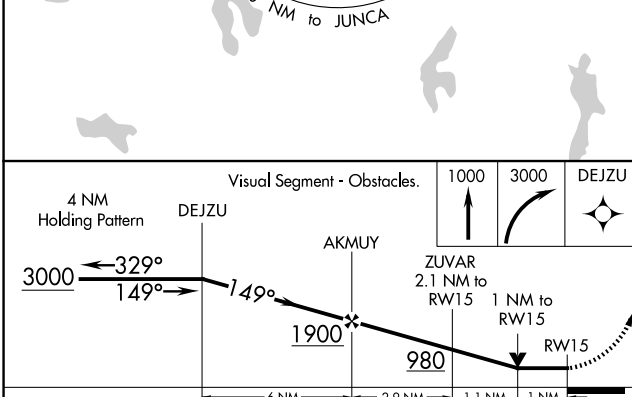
NM to JUNCA

Visual Segment - Obstacles.

| 1000 | 3000 | DEJZU |
|---|---|---|

4 NM
Holding Pattern

DEJZU

AKMUY

ZUVAR
2.1 NM to
RW15

1 NM to
RW15

RW15

3000

329°

149°

149°

1900

980

6 NM

2.9 NM

1.1 NM

1 NM